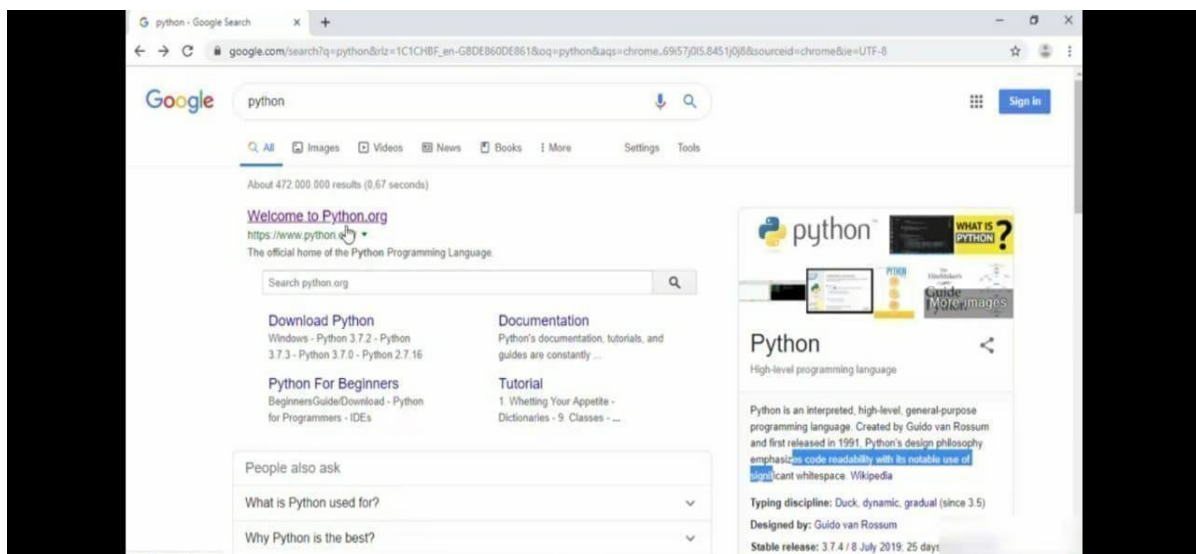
G python - Google Search × +

← → C google.com/search?q=python&rlz=1C1CHBF_en-GBDE860DE861&oq=python&aqs=chrome..69i57j0l5.8451j0j8&sourceid=chrome&ie=UTF-8

Google python

Sign in

All Images Videos News Books More Settings Tools

About 472.000.000 results (0,67 seconds)

Welcome to Python.org
https://www.python.org ▾
The official home of the Python Programming Language.

Search python.org

Download Python
Windows - Python 3.7.2 - Python 3.7.3 - Python 3.7.0 - Python 2.7.16

Documentation
Python's documentation, tutorials, and guides are constantly ...

Python For Beginners
BeginnersGuide/Download - Python for Programmers - IDEs

Tutorial
1. Whetting Your Appetite - Dictionaries - 9. Classes - ...

People also ask

What is Python used for?

Why Python is the best?

python

WHAT IS PYTHON?

More images

Python

High-level programming language

Python is an interpreted, high-level, general-purpose programming language. Created by Guido van Rossum and first released in 1991, Python's design philosophy emphasizes code readability with its notable use of significant whitespace. Wikipedia

Typing discipline: Duck, dynamic, gradual (since 3.5)

Designed by: Guido van Rossum

Stable release: 3.7.4 / 8 July 2019; 25 days